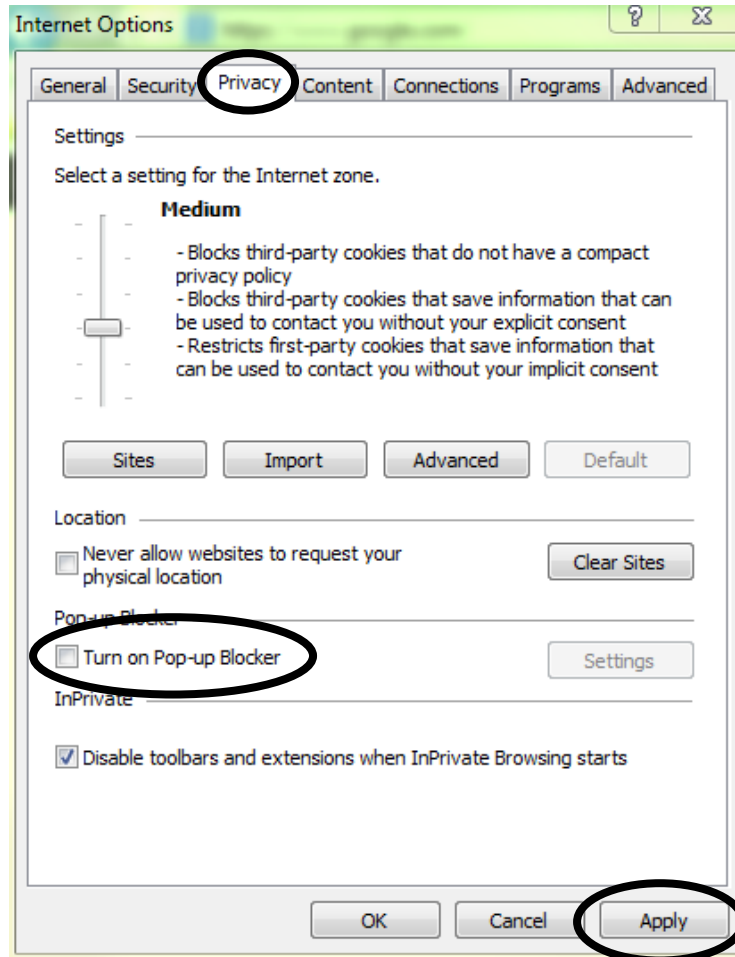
Internet Options

?

General | Security | Privacy | Content | Connections | Programs | Advanced

Settings

Select a setting for the Internet zone.

Medium

- Blocks third-party cookies that do not have a compact privacy policy
- Blocks third-party cookies that save information that can be used to contact you without your explicit consent
- Restricts first-party cookies that save information that can be used to contact you without your implicit consent

Sites | Import | Advanced | Default

Location

Never allow websites to request your physical location

Clear Sites

Pop-up Blocker

Turn on Pop-up Blocker

Settings

InPrivate

Disable toolbars and extensions when InPrivate Browsing starts

OK | Cancel | Apply